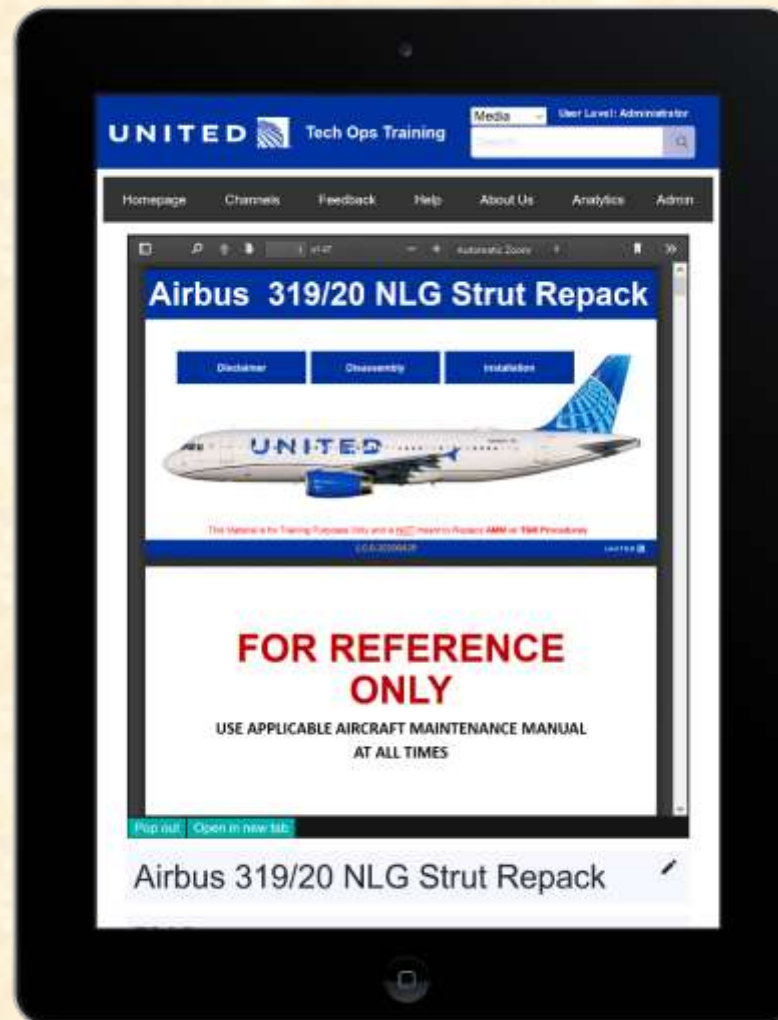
UNITED Tech Ops Training

Media

User Level: Administrator

Search

Homepage Channels Feedback Help About Us Analytics Admin

1 of 47

Automatic Zoom

Airbus 319/20 NLG Strut Repack

Disclaimer

Disassembly

Installation

UNITED

This Material is for Training Purposes Only and is NOT meant to Replace AMM or TSM Procedures

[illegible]

UNITED

FOR REFERENCE ONLY

USE APPLICABLE AIRCRAFT MAINTENANCE MANUAL AT ALL TIMES

Pop out

Open in new tab

Airbus 319/20 NLG Strut Repack